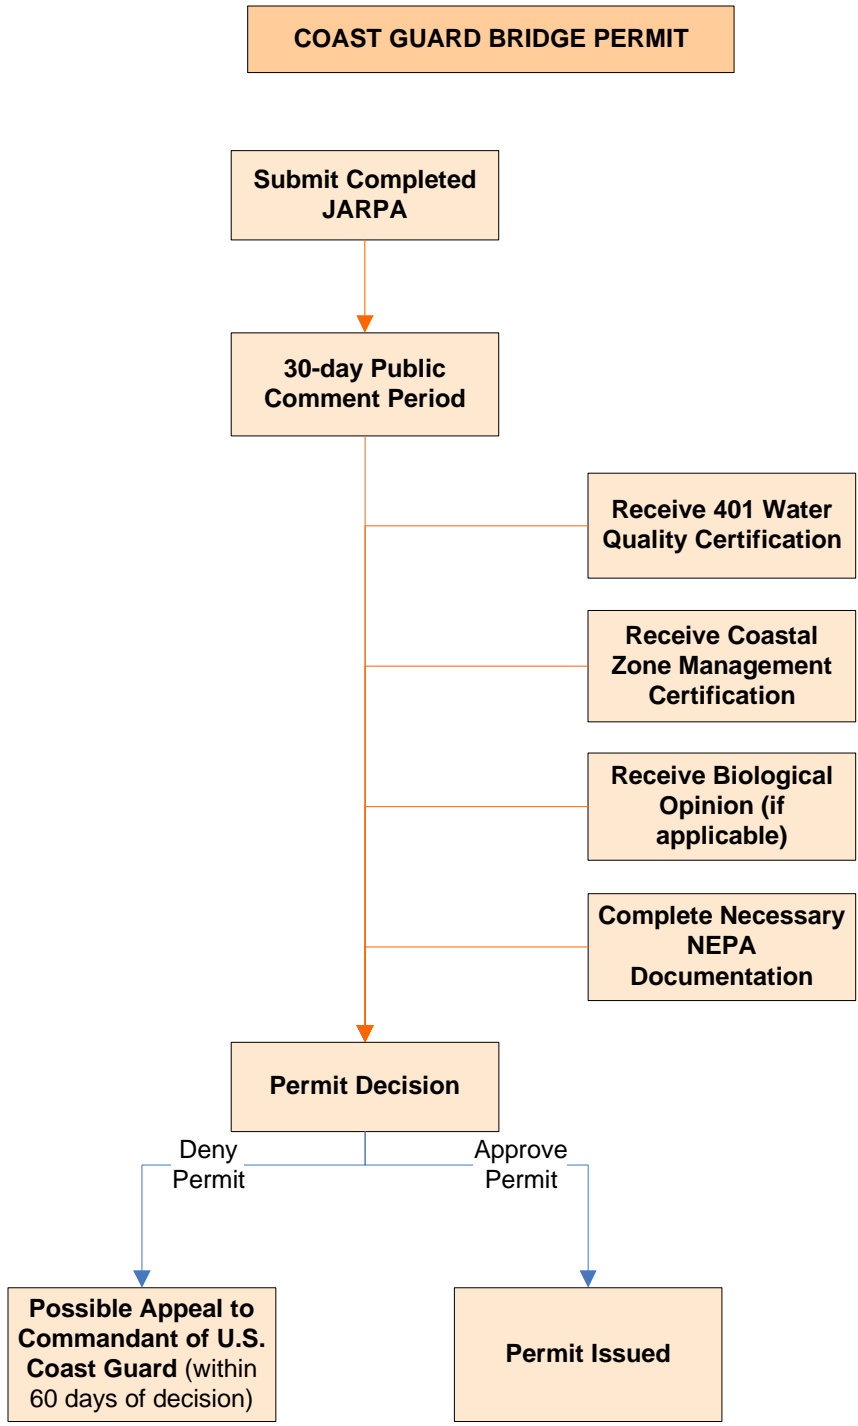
COAST GUARD BRIDGE PERMIT

Submit Completed JARPA

30-day Public Comment Period

Receive 401 Water Quality Certification

Receive Coastal Zone Management Certification

Receive Biological Opinion (if applicable)

Complete Necessary NEPA Documentation

Permit Decision

Deny Permit

Approve Permit

Possible Appeal to Commandant of U.S. Coast Guard (within 60 days of decision)

Permit Issued